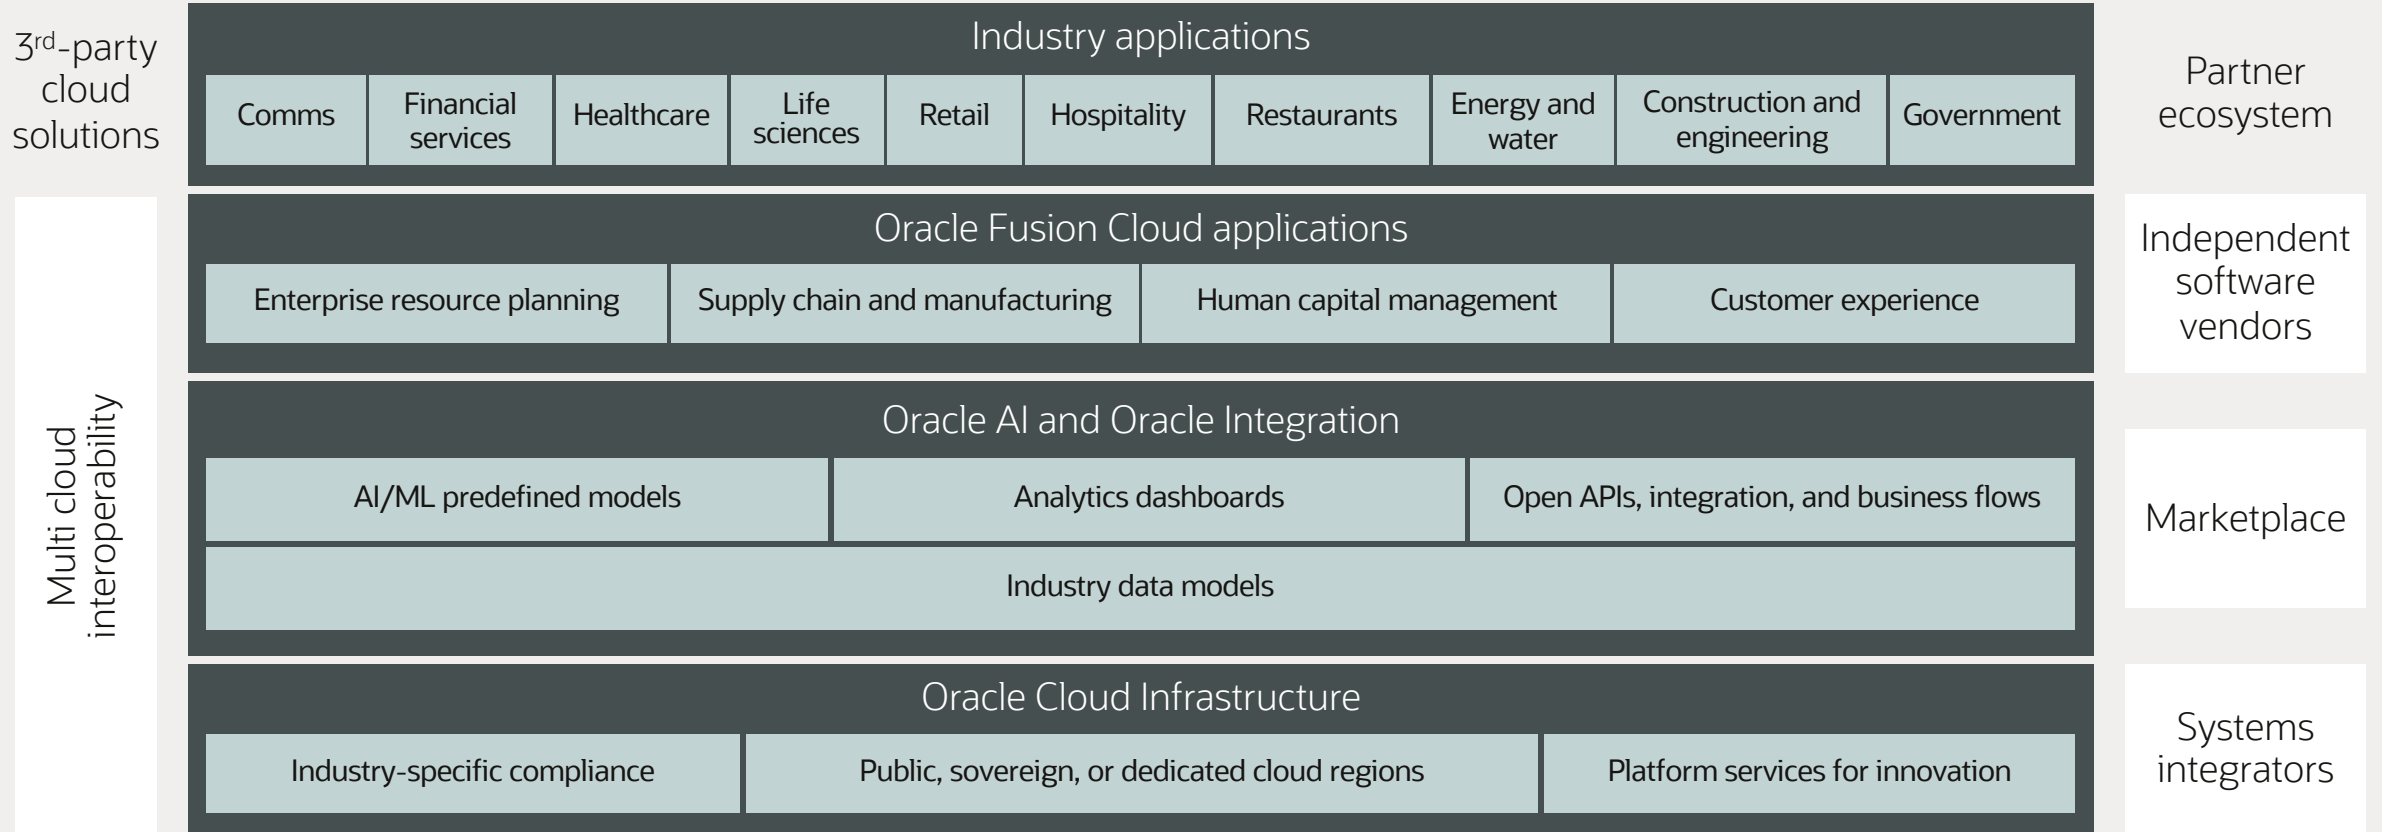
3$^{rd}$-party cloud solutions

Multi cloud interoperability

Industry applications

| Comms | Financial services | Healthcare | Life sciences | Retail | Hospitality | Restaurants | Energy and water | Construction and engineering | Government |
|---|---|---|---|---|---|---|---|---|---|

Oracle Fusion Cloud applications

| Enterprise resource planning | Supply chain and manufacturing | Human capital management | Customer experience |
|---|---|---|---|

Oracle AI and Oracle Integration

| AI/ML predefined models | Analytics dashboards | Open APIs, integration, and business flows |
|---|---|---|

Industry data models

Oracle Cloud Infrastructure

| Industry-specific compliance | Public, sovereign, or dedicated cloud regions | Platform services for innovation |
|---|---|---|

Partner ecosystem

Independent software vendors

Marketplace

Systems integrators